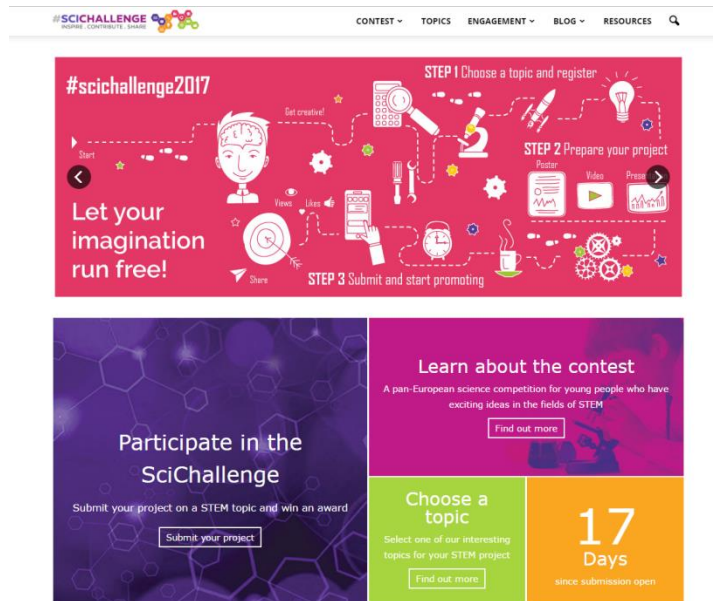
#SCICHALLENGE
INSPIRE · CONTRIBUTE · SHARE

CONTEST TOPICS ENGAGEMENT BLOG RESOURCES

#scichallenge2017

STEP 1 Choose a topic and register

Get creative!

Start

STEP 2 Prepare your project

Poster Video Presen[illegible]

Views Likes

Let your imagination run free!

Share

STEP 3 Submit and start promoting

Participate in the SciChallenge

Submit your project on a STEM topic and win an award

Submit your project

Learn about the contest

A pan-European science competition for young people who have exciting ideas in the fields of STEM

Find out more

Choose a topic

Select one of our interesting topics for your STEM project

Find out more

17

Days

since submission open